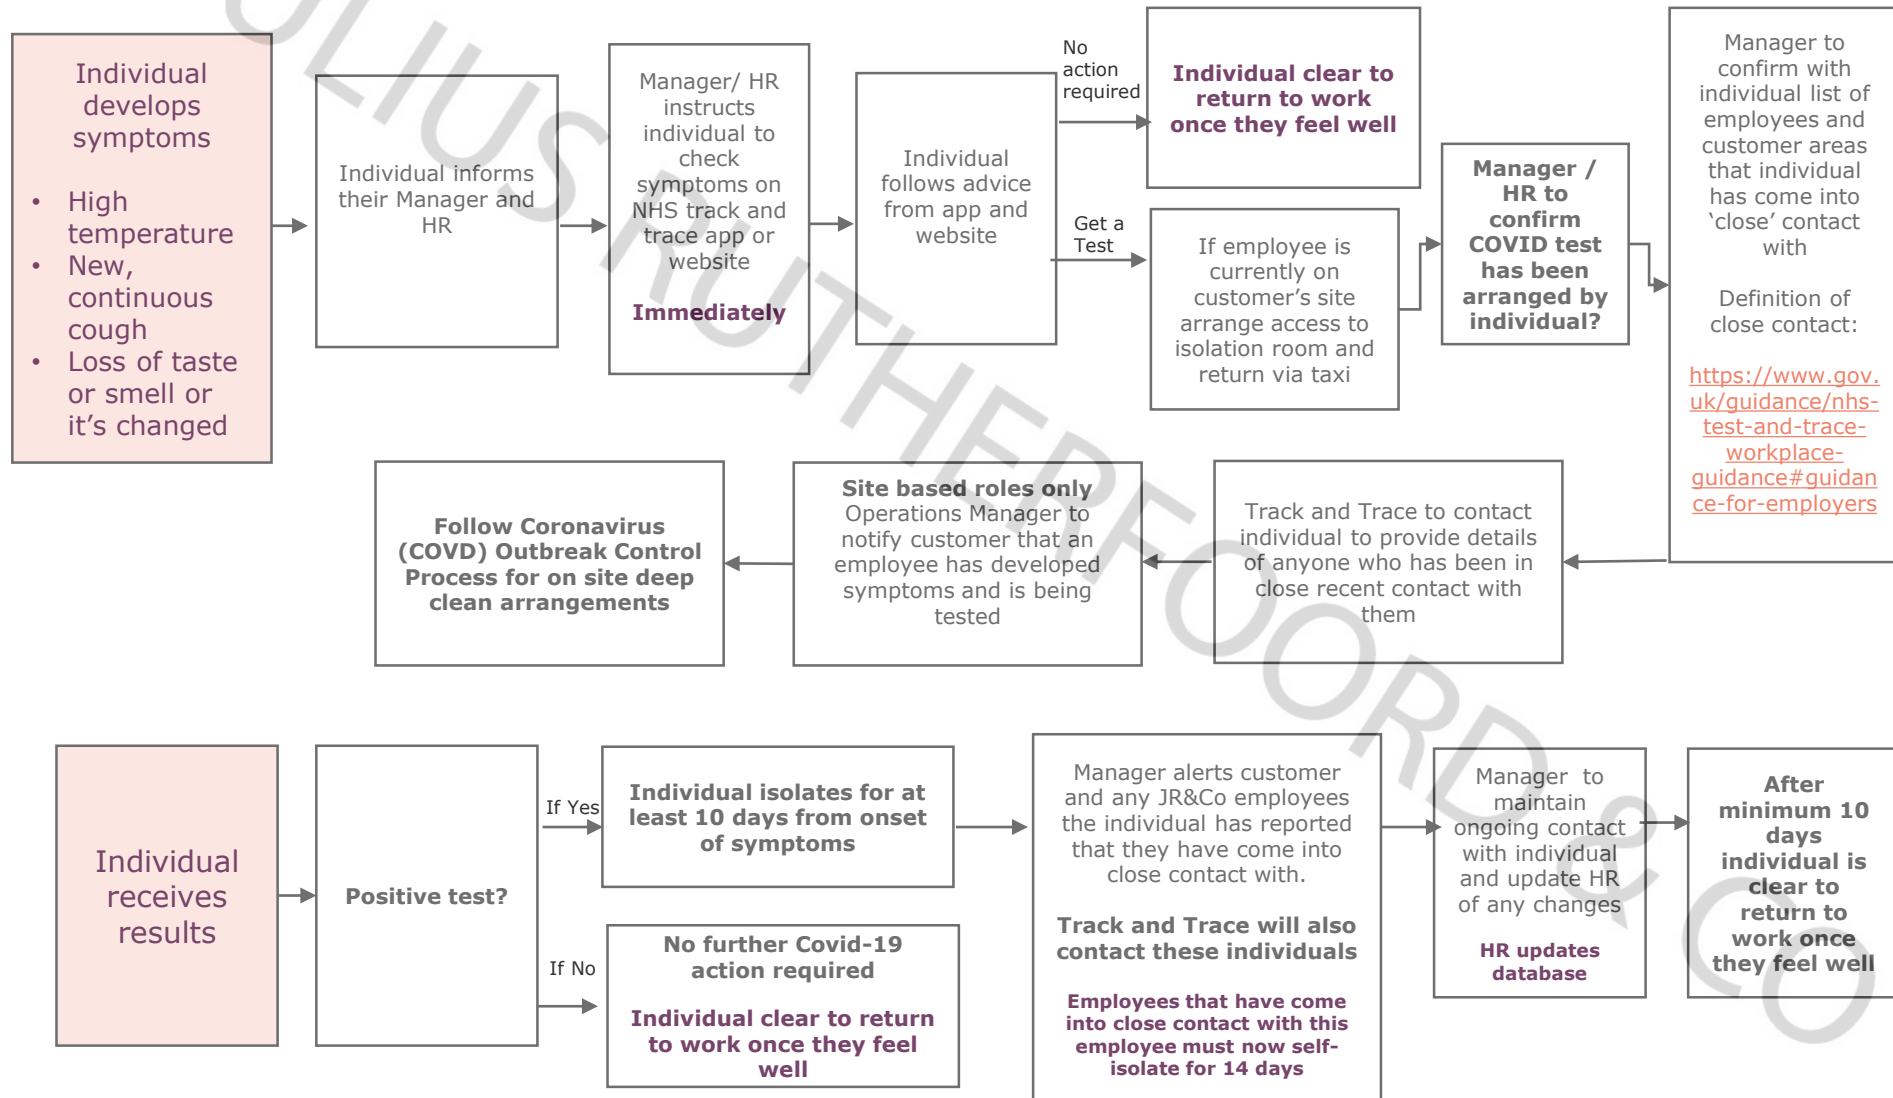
Individual develops symptoms

- High temperature
- New, continuous cough
- Loss of taste or smell or it's changed

Individual informs their Manager and HR

Manager/ HR instructs individual to check symptoms on NHS track and trace app or website

Immediately

Individual follows advice from app and website

No action required

Individual clear to return to work once they feel well

Get a Test

If employee is currently on customer's site arrange access to isolation room and return via taxi

Manager / HR to confirm COVID test has been arranged by individual?

Manager to confirm with individual list of employees and customer areas that individual has come into 'close' contact with

Definition of close contact:

https://www.gov.uk/guidance/nhs-test-and-trace-workplace-guidance#guidance-for-employers

Track and Trace to contact individual to provide details of anyone who has been in close recent contact with them

Site based roles only
Operations Manager to notify customer that an employee has developed symptoms and is being tested

Follow Coronavirus (COVD) Outbreak Control Process for on site deep clean arrangements

Individual receives results

Positive test?

If Yes

Individual isolates for at least 10 days from onset of symptoms

If No

No further Covid-19 action required

Individual clear to return to work once they feel well

Manager alerts customer and any JR&Co employees the individual has reported that they have come into close contact with.

Track and Trace will also contact these individuals

Employees that have come into close contact with this employee must now self-isolate for 14 days

Manager to maintain ongoing contact with individual and update HR of any changes

HR updates database

After minimum 10 days individual is clear to return to work once they feel well

JULIUS RUTHERFORD & CO